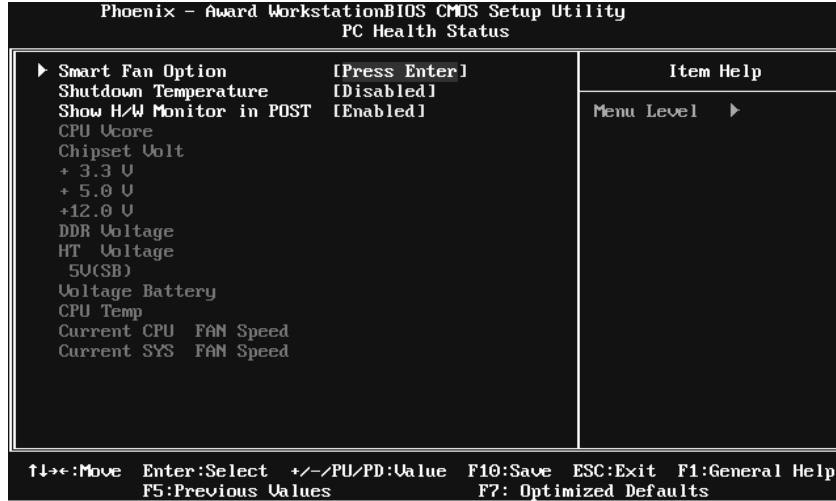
Phoenix - Award WorkstationBIOS CMOS Setup Utility
PC Health Status

| | | Item Help |
|---|---|---|
| ▶ Smart Fan Option | [Press Enter] | Menu Level ▶ |
| Shutdown Temperature | [Disabled] | |
| Show H/W Monitor in POST | [Enabled] | |
| CPU Vcore | | |
| Chipset Volt | | |
| + 3.3 V | | |
| + 5.0 V | | |
| +12.0 V | | |
| DDR Voltage | | |
| HT Voltage | | |
| 5V(SB) | | |
| Voltage Battery | | |
| CPU Temp | | |
| Current CPU FAN Speed | | |
| Current SYS FAN Speed | | |

↑↓→←:Move Enter:Select +/-/PU/PD:Value F10:Save ESC:Exit F1:General Help
F5:Previous Values F7: Optimized Defaults